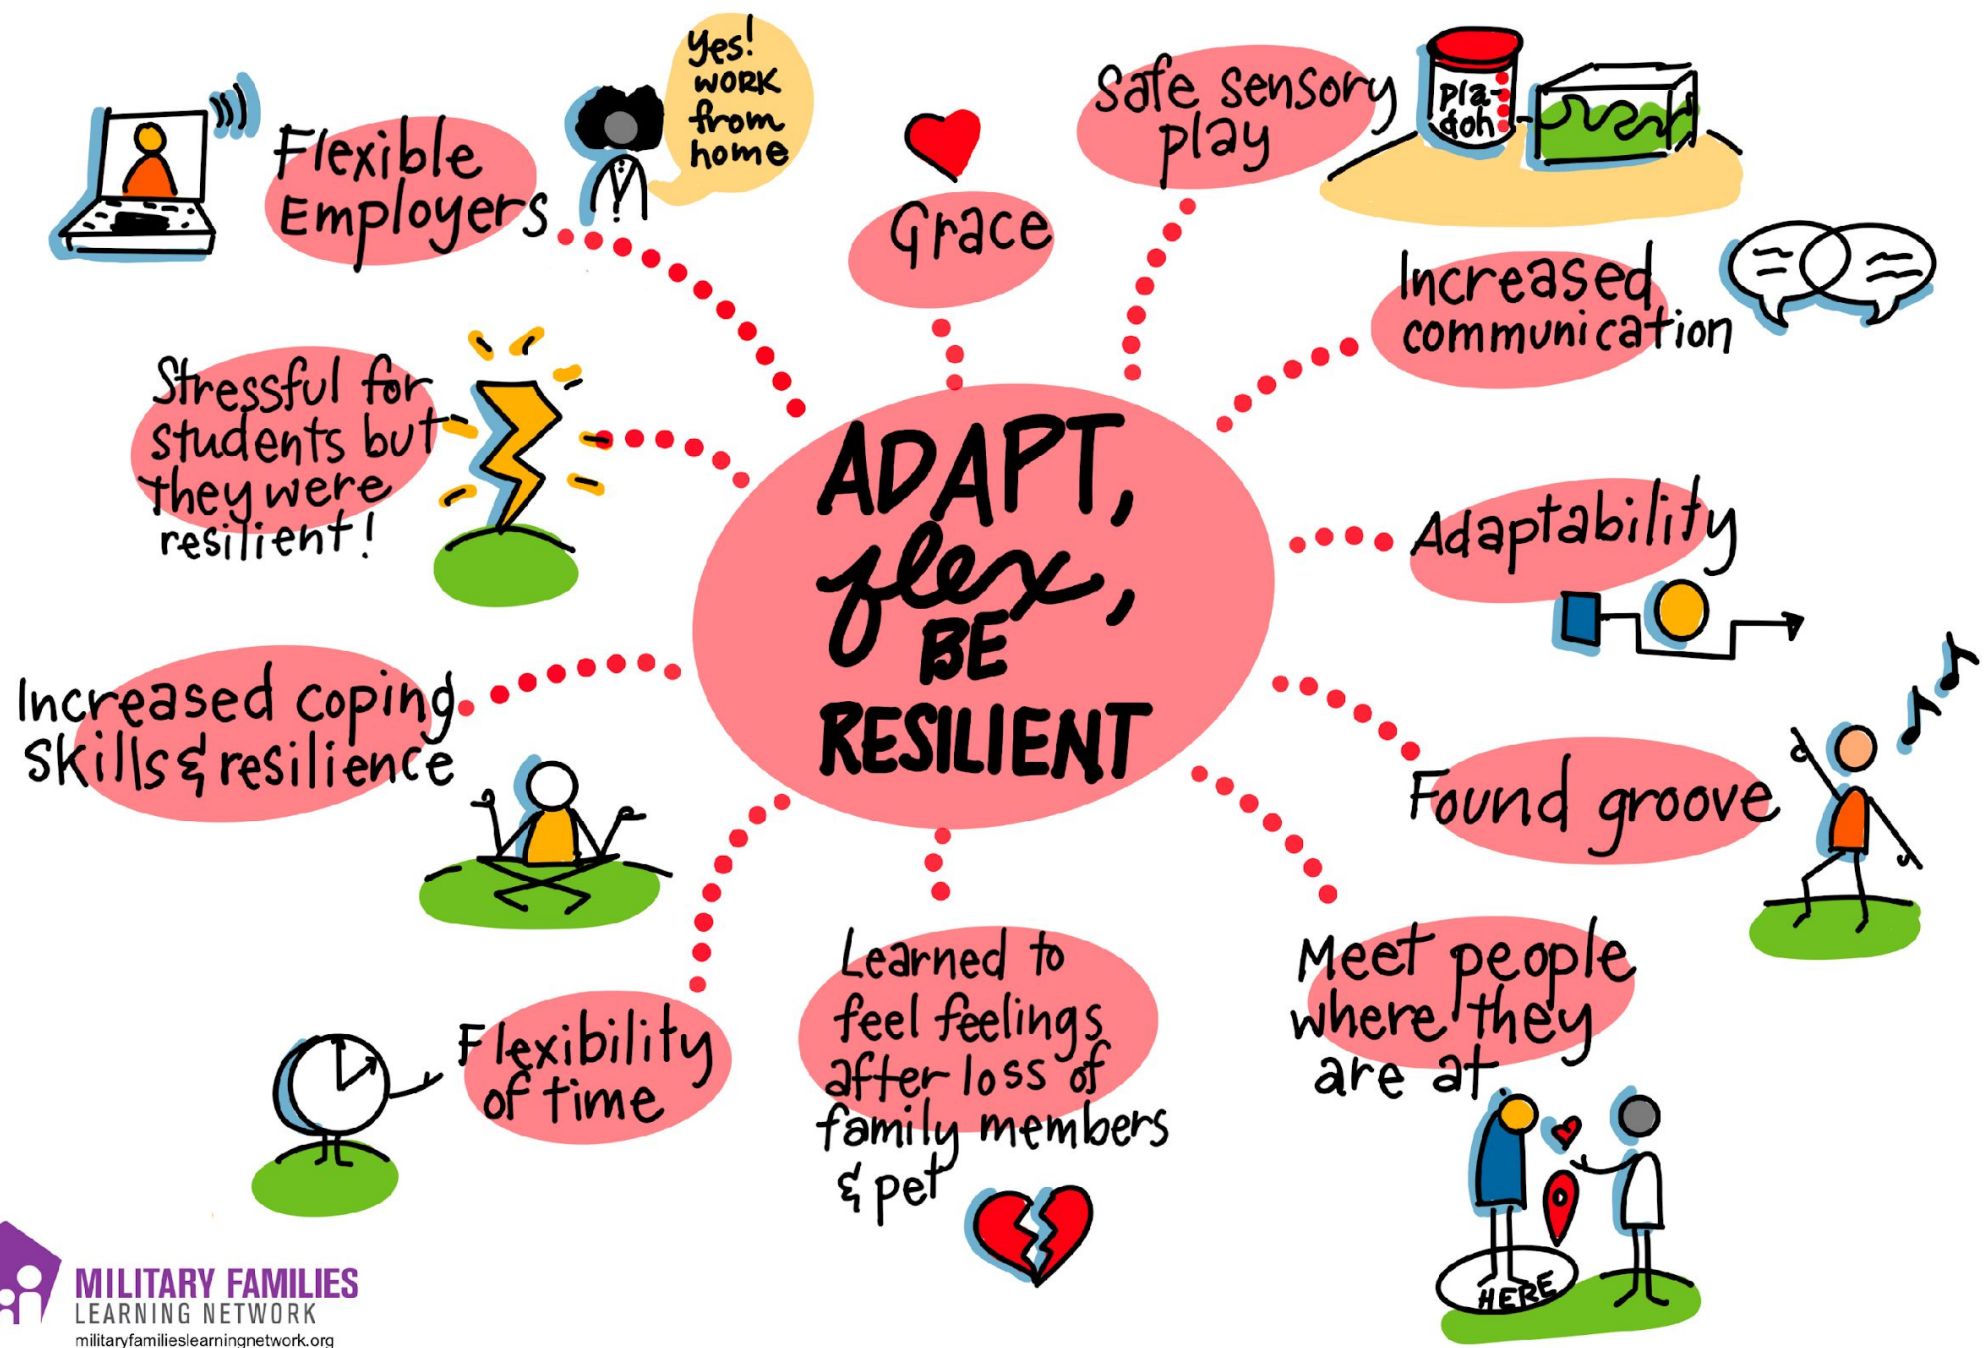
ADAPT, flex, BE RESILIENT

Flexible Employers

Yes! WORK from home

Grace

Safe sensory play

Pla-doh

Increased communication

Stressful for students but they were resilient!

Adaptability

Increased coping skills & resilience

Found groove

Flexibility of time

Learned to feel feelings after loss of family members & pet

Meet people where they are at

HERE

MILITARY FAMILIES LEARNING NETWORK
militaryfamilieslearningnetwork.org